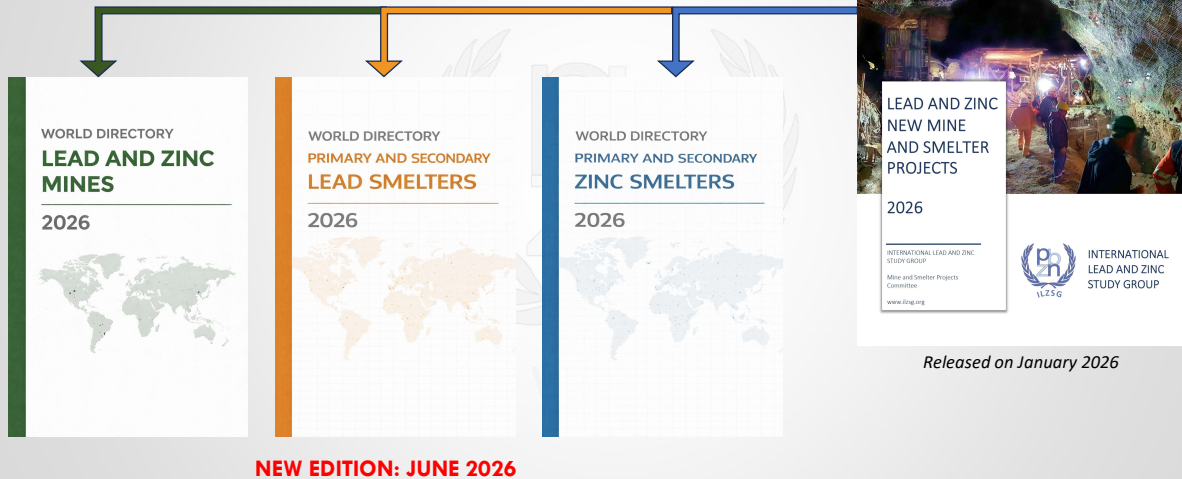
WORLD DIRECTORY
LEAD AND ZINC MINES
2026

WORLD DIRECTORY
PRIMARY AND SECONDARY
LEAD SMELTERS
2026

WORLD DIRECTORY
PRIMARY AND SECONDARY
ZINC SMELTERS
2026

LEAD AND ZINC NEW MINE AND SMELTER PROJECTS

2026

INTERNATIONAL LEAD AND ZINC STUDY GROUP

Mine and Smelter Projects Committee

www.ilzsg.org

ILZSG

INTERNATIONAL LEAD AND ZINC STUDY GROUP

Released on January 2026

NEW EDITION: JUNE 2026